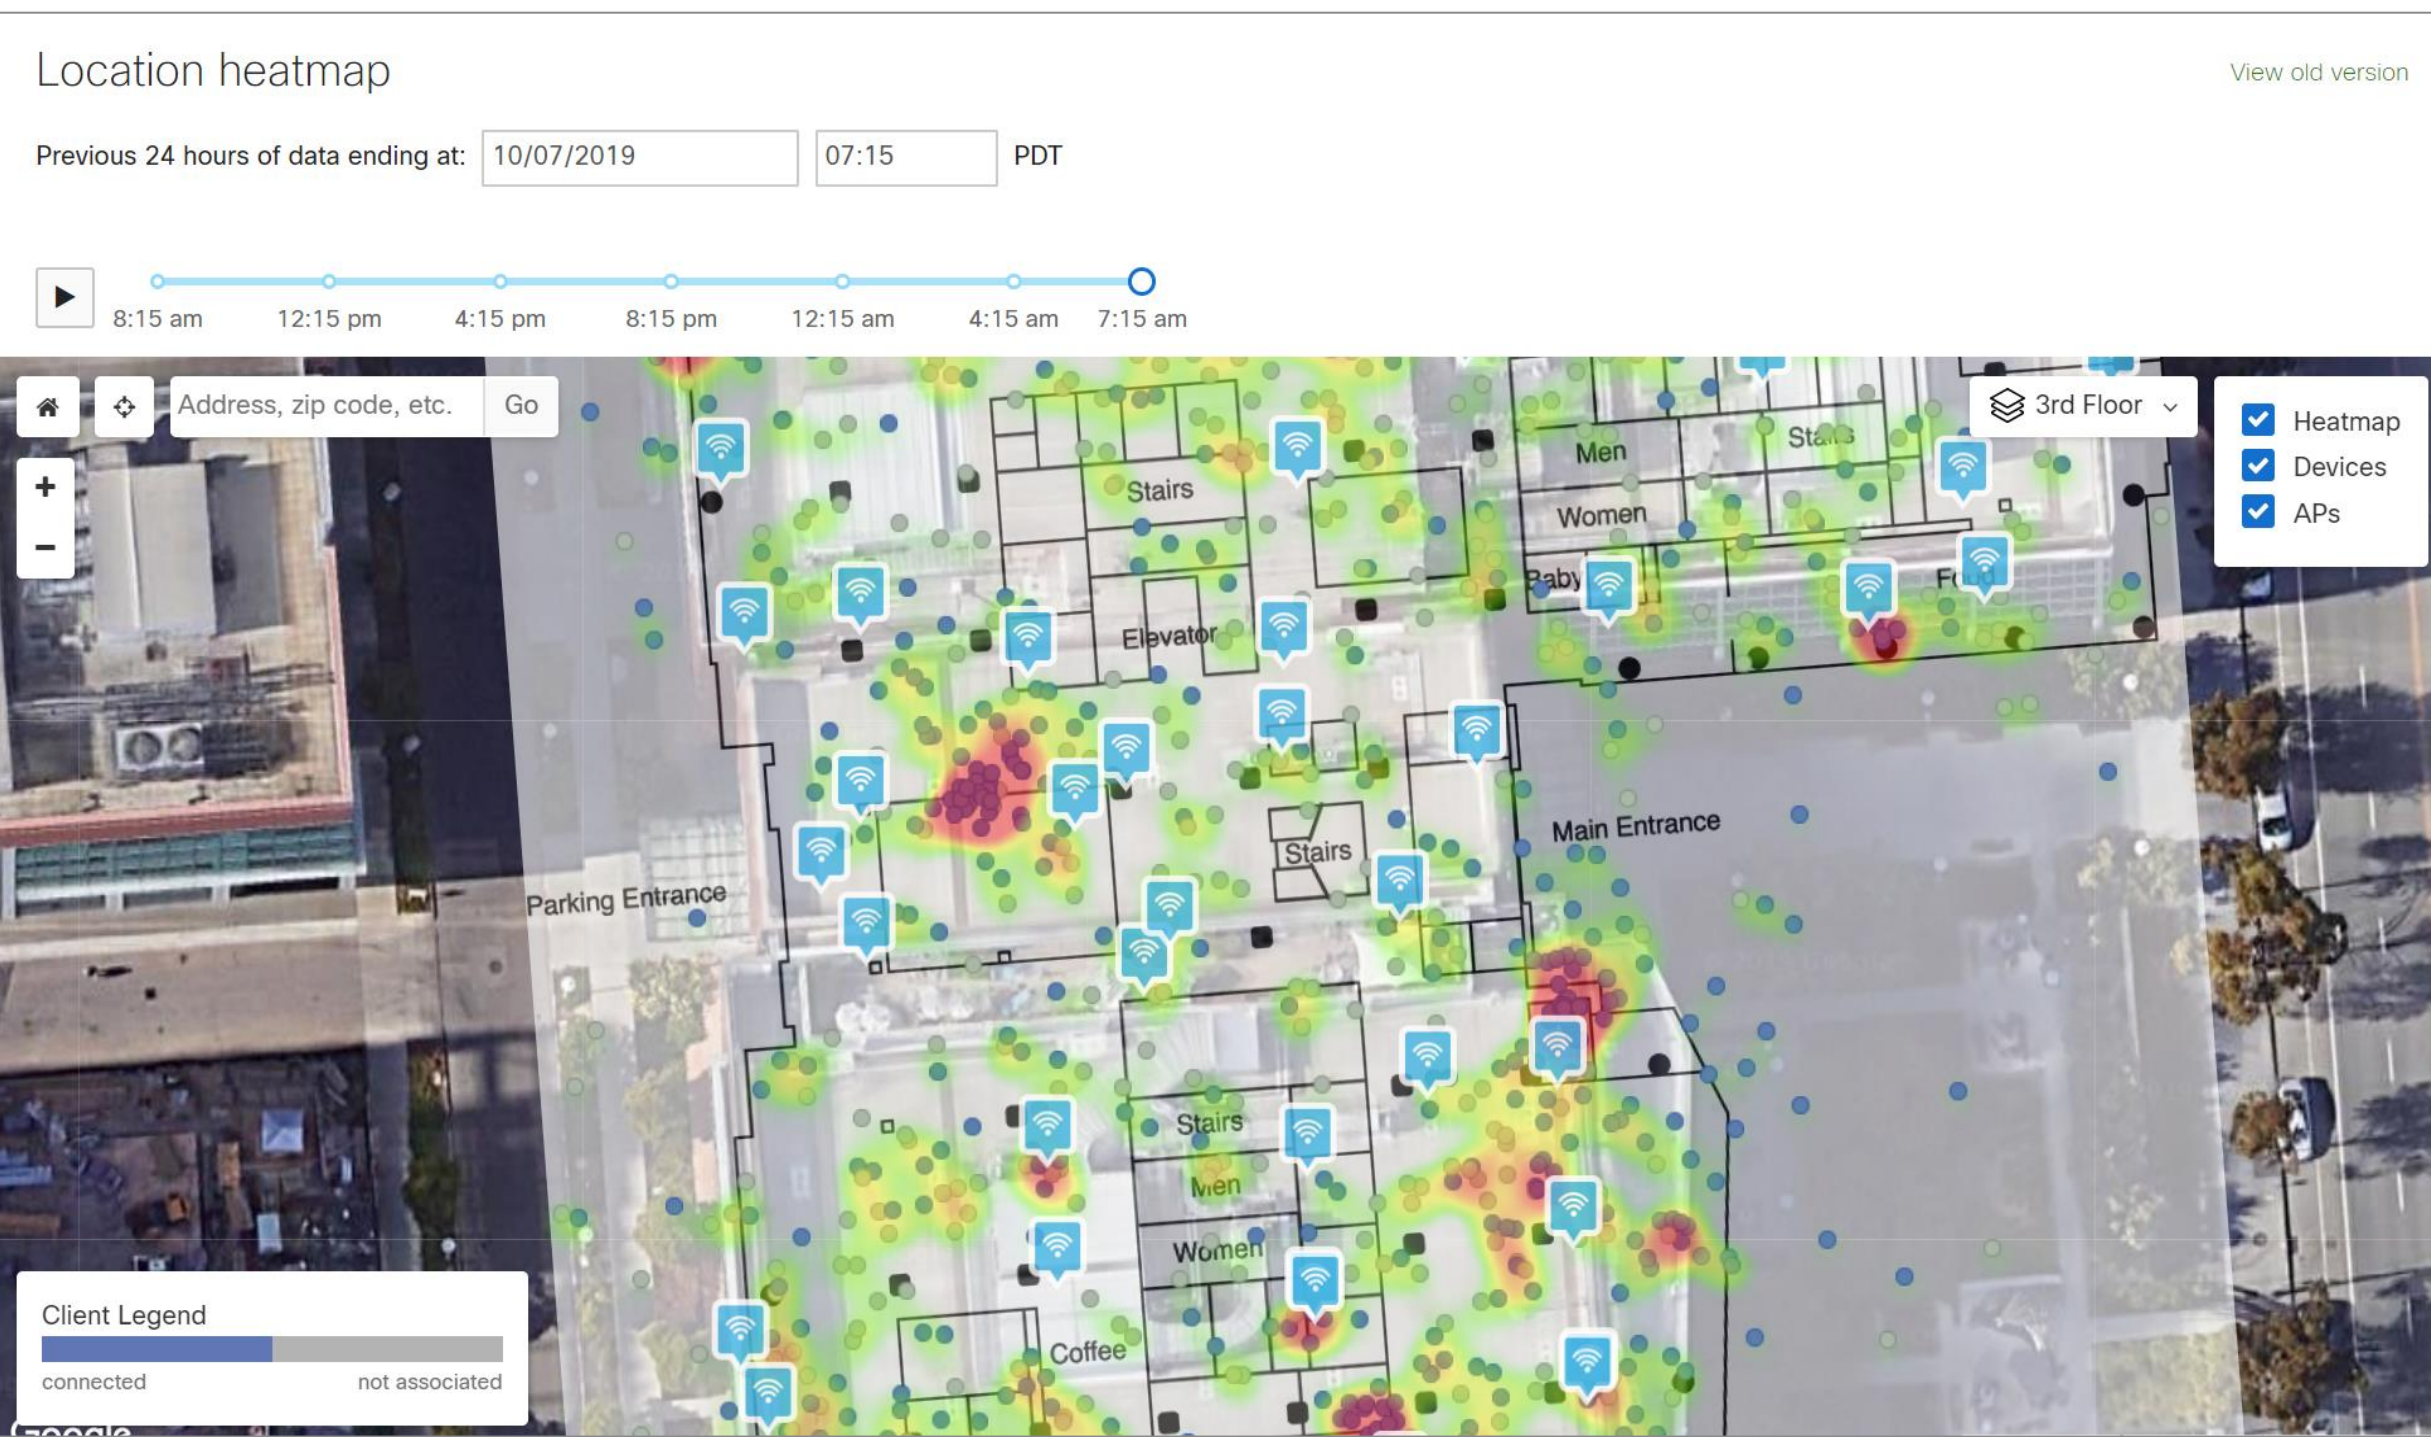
Location heatmap

View old version

Previous 24 hours of data ending at: 10/07/2019 07:15 PDT

8:15 am 12:15 pm 4:15 pm 8:15 pm 12:15 am 4:15 am 7:15 am

Address, zip code, etc. Go

3rd Floor

Heatmap
Devices
APs

+
−

Stairs
Men
Stairs
Women
Baby
Food
Elevator
Main Entrance
Stairs
Parking Entrance
Stairs
Men
Women
Coffee

Client Legend
connected not associated